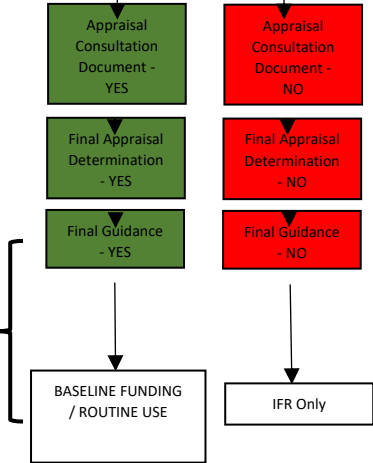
Appraisal Consultation Document - YES

Appraisal Consultation Document - NO

Final Appraisal Determination - YES

Final Appraisal Determination - NO

Final Guidance - YES

Final Guidance - NO

BASELINE FUNDING / ROUTINE USE

IFR Only